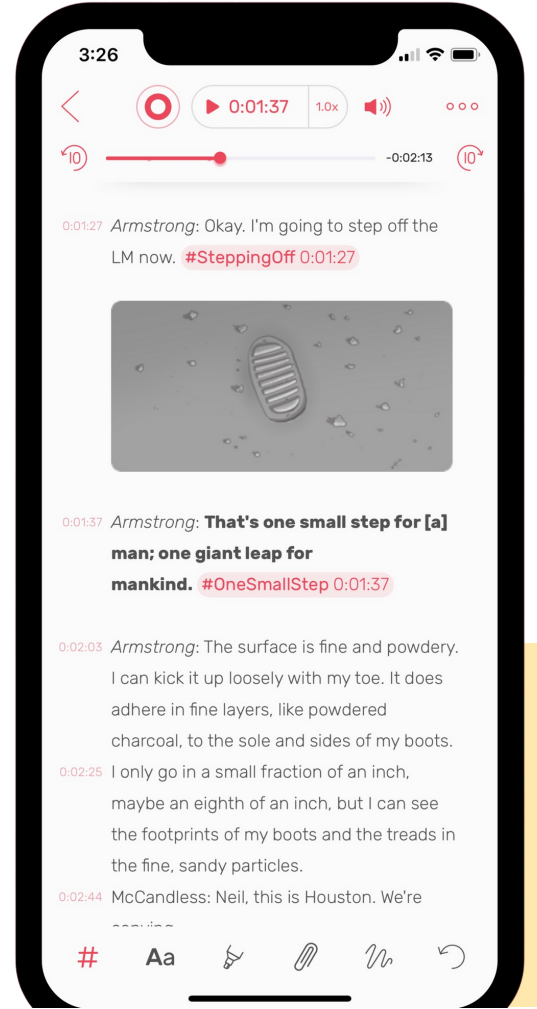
3:26

0:01:37 1.0x

10 -0:02:13 10

0:01:27 Armstrong: Okay. I'm going to step off the LM now. #SteppingOff 0:01:27

0:01:37 Armstrong: **That's one small step for [a] man; one giant leap for mankind.** #OneSmallStep 0:01:37

0:02:03 Armstrong: The surface is fine and powdery. I can kick it up loosely with my toe. It does adhere in fine layers, like powdered charcoal, to the sole and sides of my boots.

0:02:25 I only go in a small fraction of an inch, maybe an eighth of an inch, but I can see the footprints of my boots and the treads in the fine, sandy particles.

0:02:44 McCandless: Neil, this is Houston. We're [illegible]

# Aa